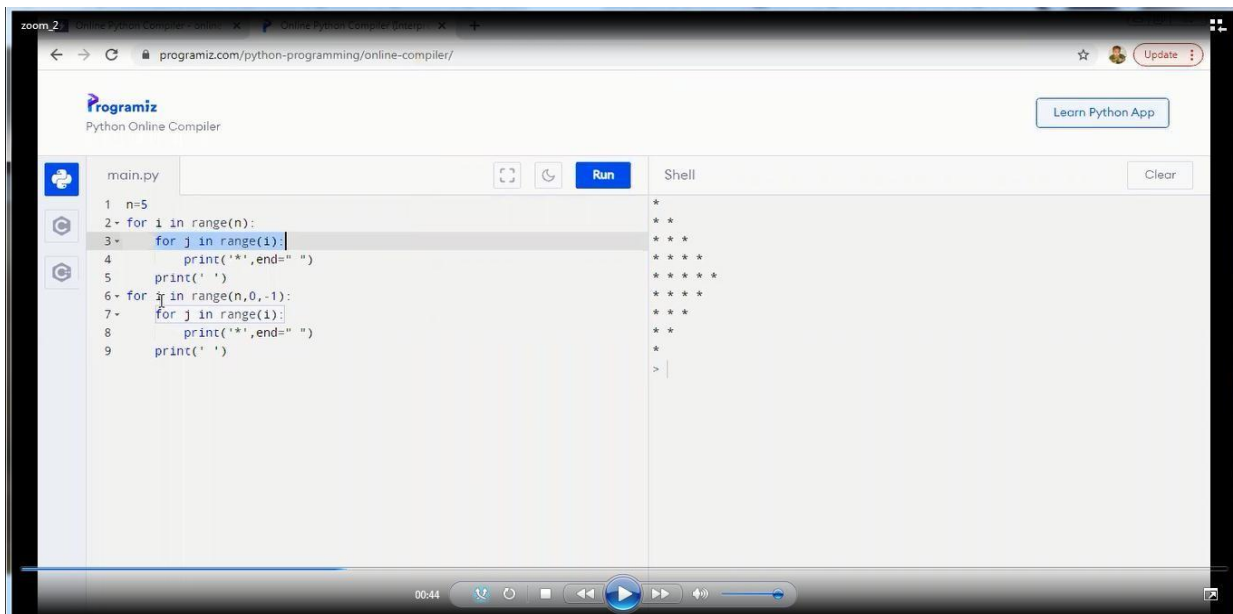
zoom_2 Online Python Compiler - Online × Online Python Compiler (Interp ×

programiz.com/python-programming/online-compiler/

Update

Programiz
Python Online Compiler

Learn Python App

main.py

Run

Shell

Clear

1 n=5
2 for i in range(n):
3 for j in range(i):
4 print('*',end=" ")
5 print(' ')
6 for i in range(n,0,-1):
7 for j in range(i):
8 print('*',end=" ")
9 print(' ')

*
* *
* * *
* * * *
* * * * *
* * * *
* * *
* *
*
>

00:44